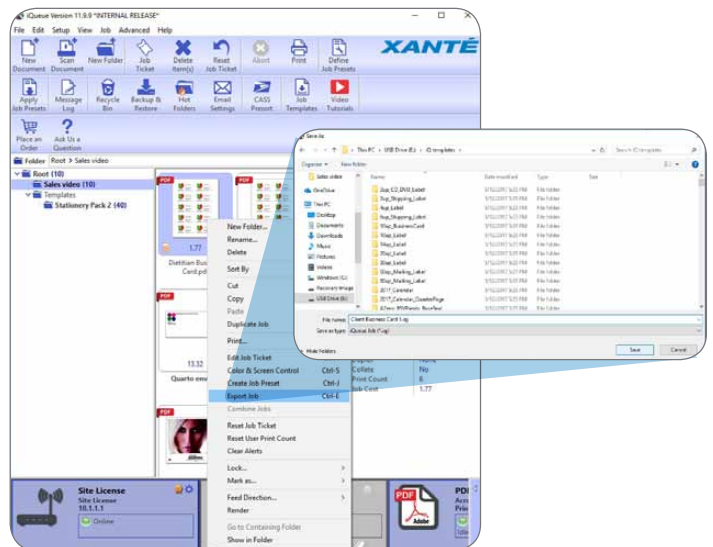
iQueue Version 11.9.9 *INTERNAL RELEASE*

File Edit Setup View Job Advanced Help

New Document
Scan Document
New Folder
Job Ticket
Delete Item(s)
Reset Job Ticket
Abort
Print
Define Job Presets

XANTÉ

Apply Job Presets
Message Log
Recycle Bin
Backup & Restore
Hot Folders
Email Settings
CASS Preset
Job Templates
Video Tutorials

Place an Order
Ask Us a Question

Folder Root > Sales video

Root (10)
Sales video (10)
Templates
Stationery Pack 2 (40)

PDF
1.77
Dietitian Bus Card.pd

PDF
13.32
Quarto enw

PDF

New Folder...
Rename...
Delete
Sort By
Cut
Copy
Paste
Duplicate Job
Print...
Edit Job Ticket
Color & Screen Control Ctrl-S
Create Job Preset Ctrl-J
Export Job Ctrl-E
Combine Jobs
Reset Job Ticket
Reset User Print Count
Clear Alerts
Lock...
Mark as...
Feed Direction...
Render
Go to Containing Folder
Show in Folder

Collate No
Print Count 0
Job Cost 1.77

Site License
Site License
10.1.1.1
Online

PDF
Adobe

Save As
This PC > USB Drive (E:) > iQ templates
Search iQ templates
Organize New folder

| Name | Date modified | Type | Size |
|---|---|---|---|
| 3up_CD_DVD_Label | 3/15/2017 5:23 PM | File folder | |
| 3up_Shipping_Label | 3/15/2017 5:23 PM | File folder | |
| 4up_Label | 3/15/2017 5:23 PM | File folder | |
| 4up_Shipping_Label | 3/15/2017 5:23 PM | File folder | |
| 10up_BusinessCard | 3/15/2017 5:23 PM | File folder | |
| 10up_Label | 3/15/2017 5:23 PM | File folder | |
| 14up_Label | 3/15/2017 5:23 PM | File folder | |
| 18up_Label | 3/15/2017 5:23 PM | File folder | |
| 30up_Label | 3/15/2017 5:23 PM | File folder | |
| 30up_Mailing_Label | 3/15/2017 5:23 PM | File folder | |
| 80up_Mailing_Label | 3/15/2017 5:23 PM | File folder | |
| 2017_Calendar | 3/15/2017 5:23 PM | File folder | |
| 2017_Calendar_QuarterPage | 3/15/2017 5:23 PM | File folder | |
| A7env_RSVPcards_BoxFeed | 3/15/2017 5:23 PM | File folder | |

OneDrive
This PC
Desktop
Documents
Downloads
Music
Pictures
Videos
Windows (C:)
Recovery Image
USB Drive (E:)

File name: Client Business Card Log
Save as type: iQueue Job (*.iqj)
Hide Folders
Save
Cancel